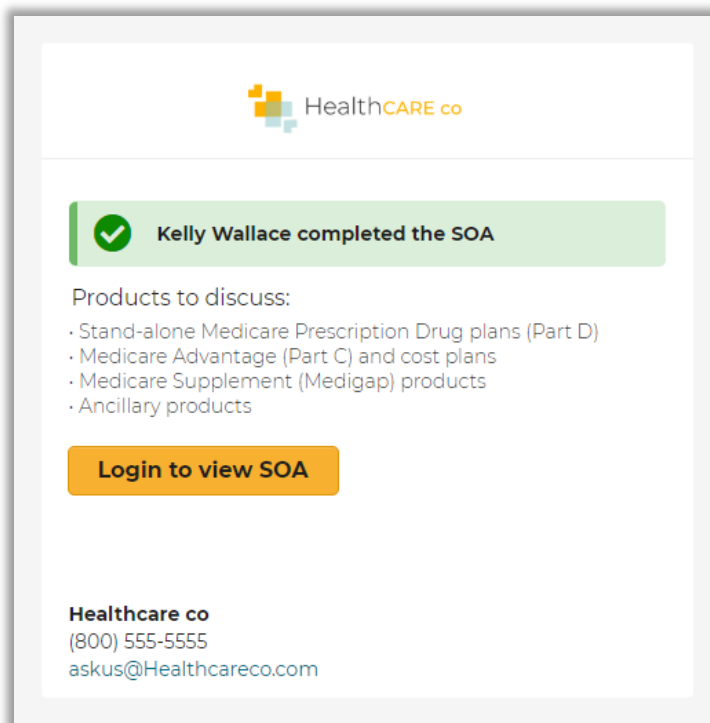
HealthCARE co

Kelly Wallace completed the SOA

Products to discuss:

• Stand-alone Medicare Prescription Drug plans (Part D)
• Medicare Advantage (Part C) and cost plans
• Medicare Supplement (Medigap) products
• Ancillary products

Login to view SOA

Healthcare co
(800) 555-5555
askus@Healthcareco.com